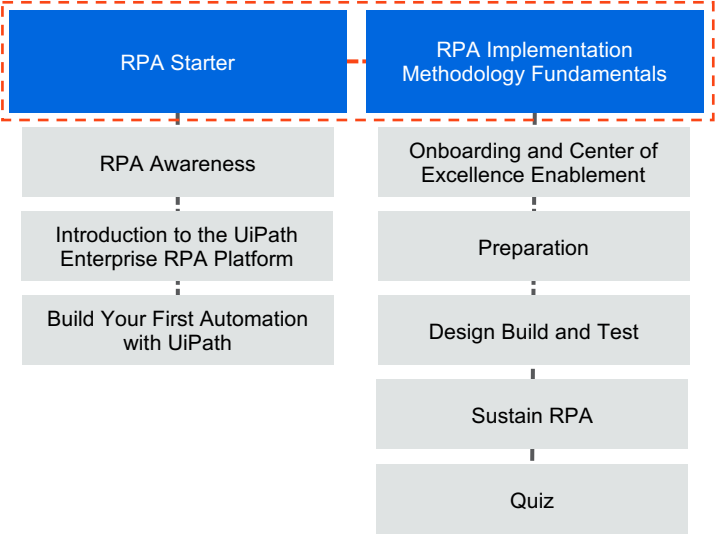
RPA Starter

RPA Awareness

Introduction to the UiPath Enterprise RPA Platform

Build Your First Automation with UiPath

RPA Implementation Methodology Fundamentals

Onboarding and Center of Excellence Enablement

Preparation

Design Build and Test

Sustain RPA

Quiz